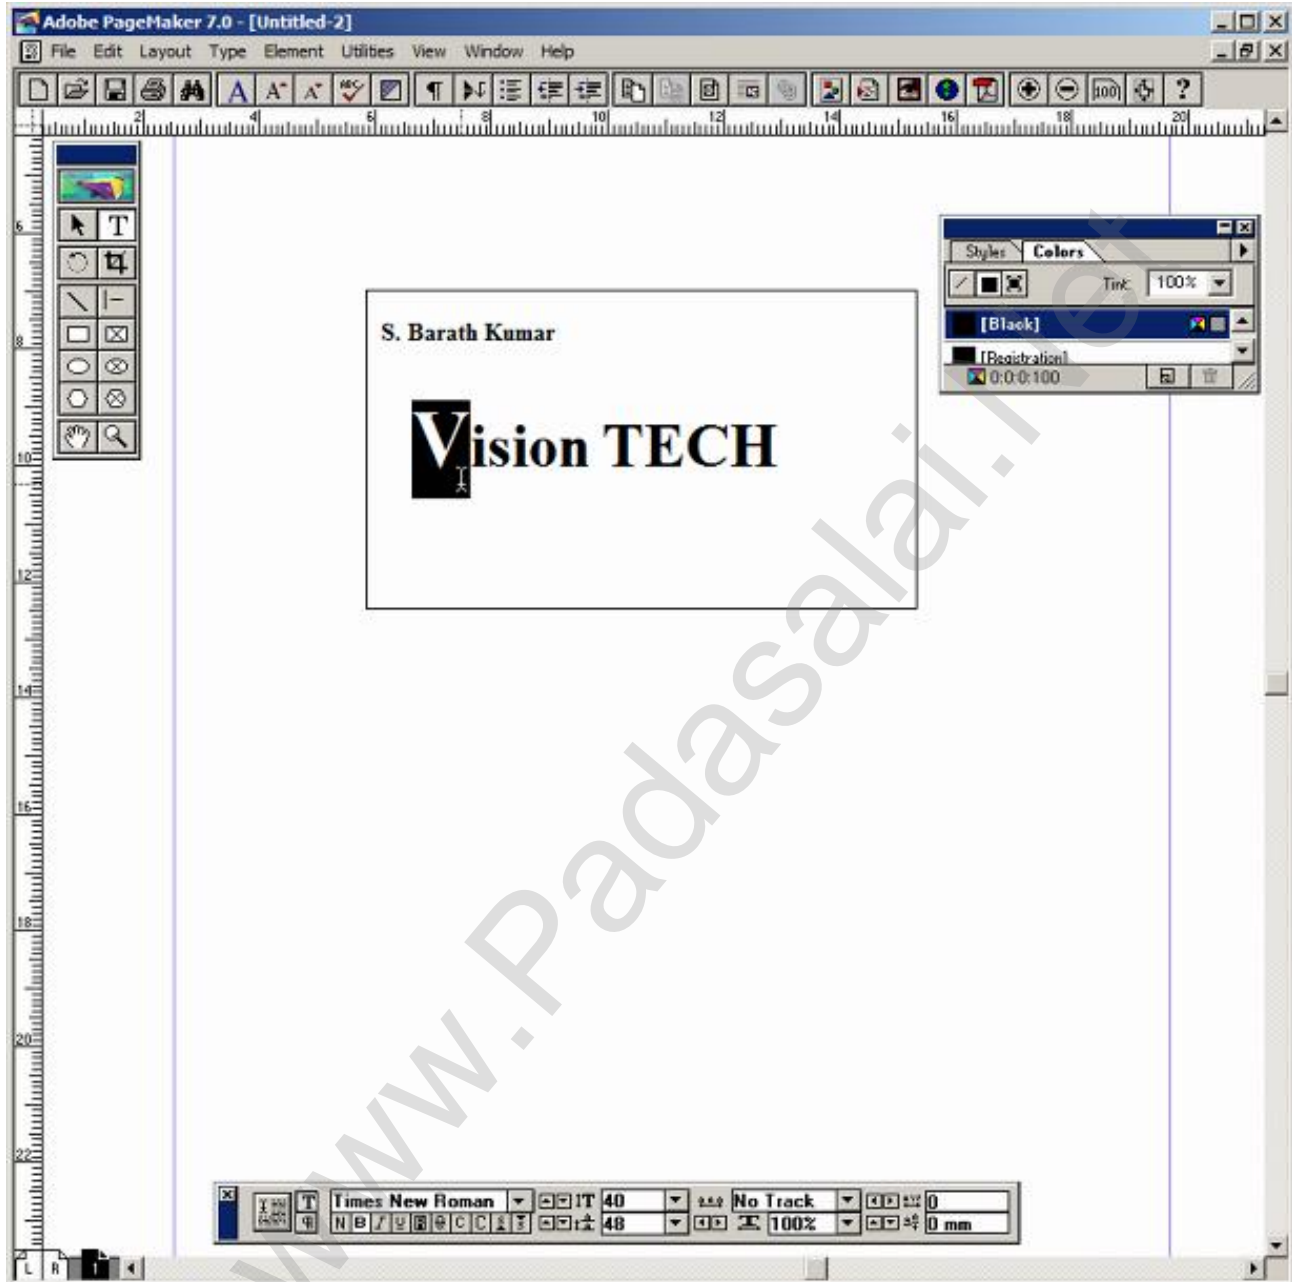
Adobe PageMaker 7.0 - [Untitled-2]

File Edit Layout Type Element Utilities View Window Help

2 4 6 8 10 12 14 16 18 20

6 8 10 12 14 16 18 20 22

Styles Colors

Tint: 100%

[Black]

[Registration]

0:0:0:100

S. Barath Kumar

Vision TECH

www.Padasalai.Net

Times New Roman 40 No Track 0

N B I U 48 100% 0 mm

L R 1